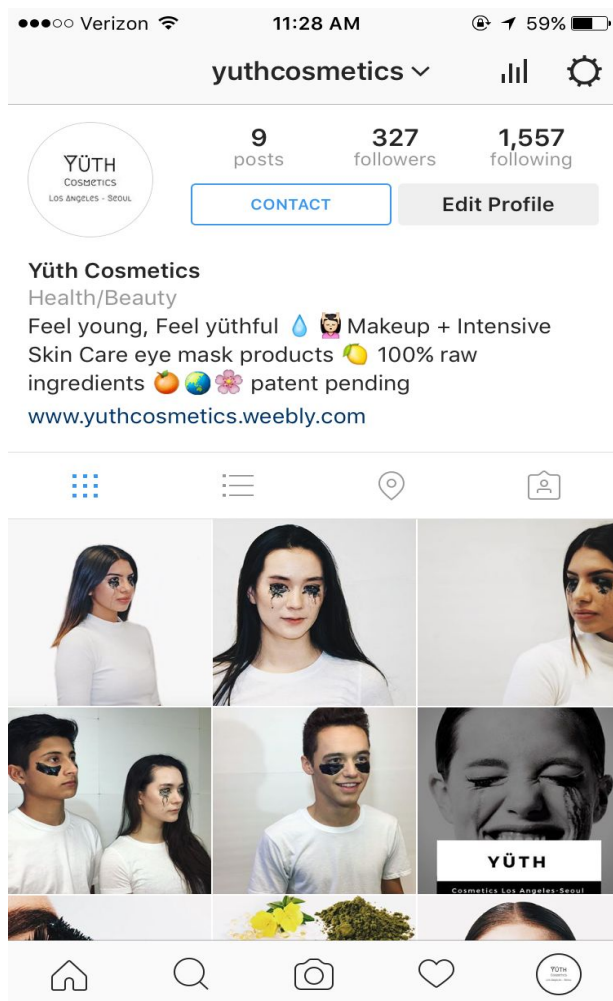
●●●○○ Verizon 11:28 AM 59%

yuthcosmetics

YÜTH
Cosmetics
Los Angeles - Seoul

9
posts

327
followers

1,557
following

CONTACT

Edit Profile

Yüth Cosmetics
Health/Beauty
Feel young, Feel yüthful 💧 💆 Makeup + Intensive Skin Care eye mask products 🍋 100% raw ingredients 🍊 🌏 🌸 patent pending
www.yuthcosmetics.weebly.com

YÜTH
Cosmetics Los Angeles·Seoul